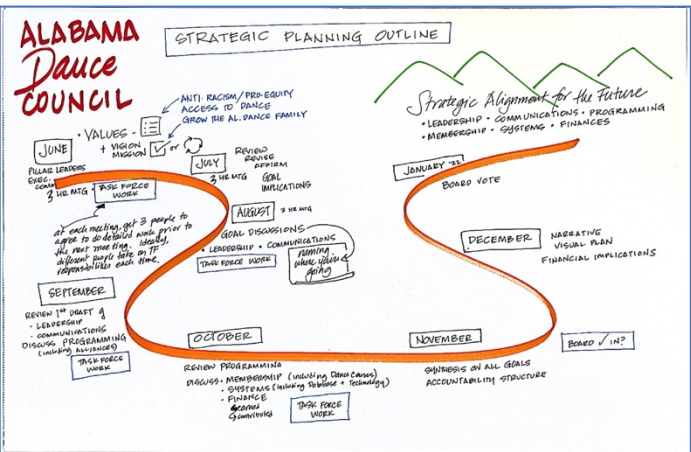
ALABAMA Dance COUNCIL

STRATEGIC PLANNING OUTLINE

ANTI-RACISM/PRO-EQUITY
ACCESS TO DANCE
GROW THE AL DANCE FAMILY

JUNE
PILLAR LEADERS
EXEC. COMM
3 HR MTG

• VALUES •
+ VISION MISSION ✓ or

TASK FORCE WORK

JULY
3 HR MTG
REVIEW
REVISE
AFFIRM
GOAL IMPLICATIONS

AUGUST 3 HR MTG
GOAL DISCUSSIONS
• LEADERSHIP • COMMUNICATIONS
TASK FORCE WORK
naming where you're going

at each meeting, get 3 people to agree to do detailed work prior to the next meeting. Ideally, different people take on TF responsibilities each time.

SEPTEMBER
REVIEW 1st DRAFT of
• LEADERSHIP
• COMMUNICATIONS
DISCUSS PROGRAMMING (including ALLIANCES)
TASK FORCE WORK

OCTOBER
REVIEW PROGRAMMING
DISCUSS: MEMBERSHIP (including Dance Cares)
• SYSTEMS (including Database + Technology)
• FINANCE
General
Committed
TASK FORCE WORK

NOVEMBER
SYNTHESIS ON ALL GOALS
ACCOUNTABILITY STRUCTURE

BOARD ✓ IN?

DECEMBER
NARRATIVE
VISUAL PLAN
FINANCIAL IMPLICATIONS

JANUARY '22
BOARD VOTE

Strategic Alignment for the Future
• LEADERSHIP • COMMUNICATIONS • PROGRAMMING
• MEMBERSHIP • SYSTEMS • FINANCES